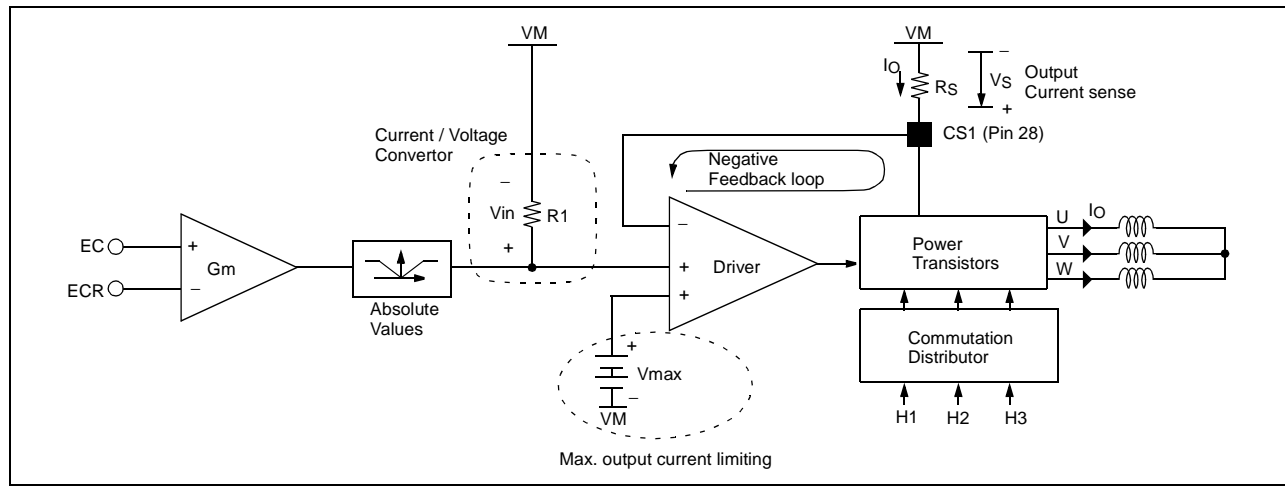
VM

VM

IO

RS

VS

–

+

Output Current sense

CS1 (Pin 28)

Current / Voltage Convertor

–

Vin

R1

+

Negative Feedback loop

–

+

+

Driver

EC

ECR

+

–

Gm

Absolute Values

Power Transistors

U

V

W

IO

Commutation Distributor

H1

H2

H3

+

Vmax

–

VM

Max. output current limiting